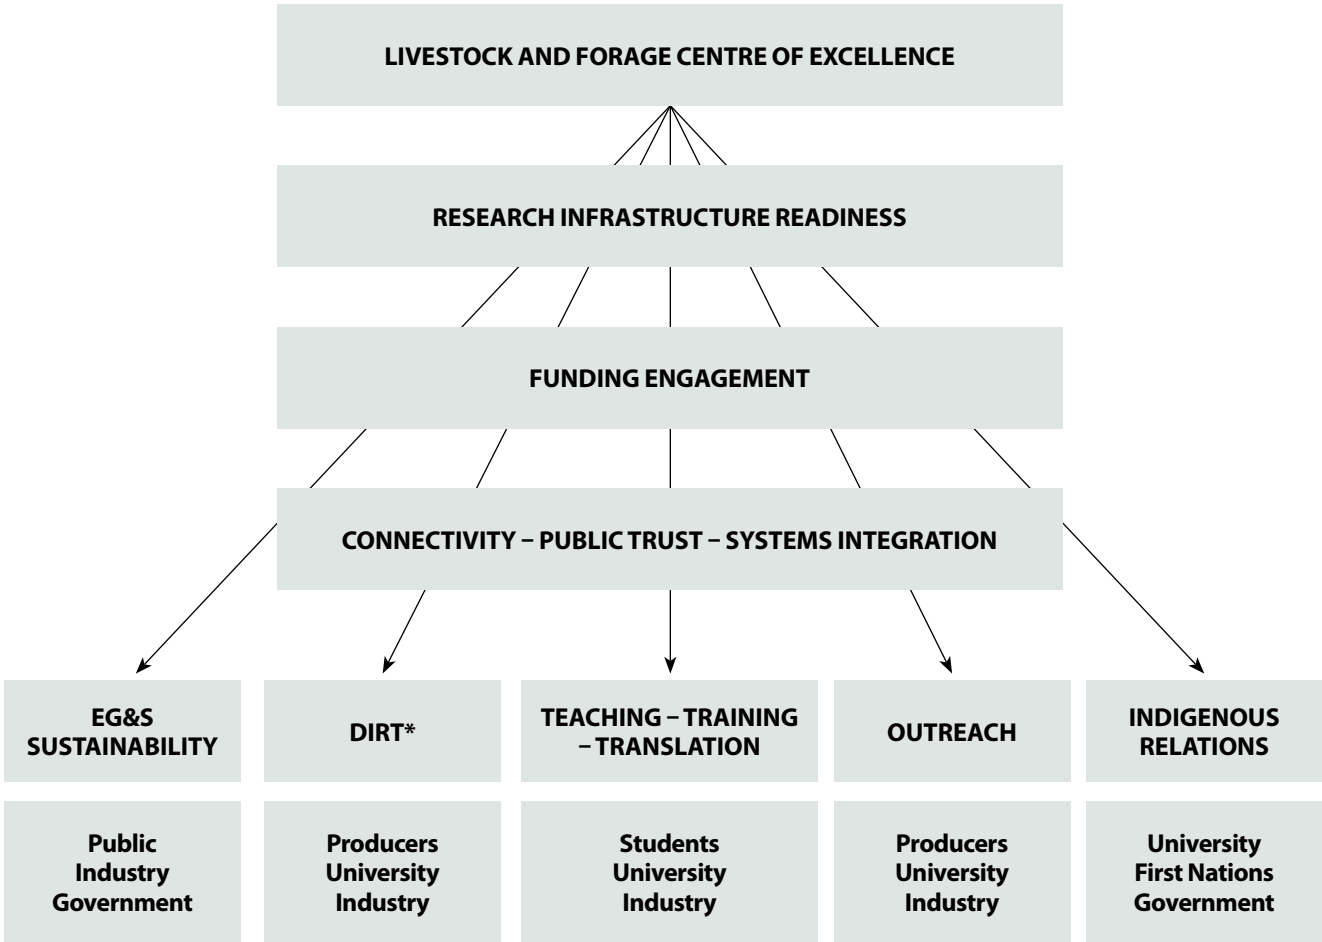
LIVESTOCK AND FORAGE CENTRE OF EXCELLENCE

RESEARCH INFRASTRUCTURE READINESS

FUNDING ENGAGEMENT

CONNECTIVITY – PUBLIC TRUST – SYSTEMS INTEGRATION

EG&S SUSTAINABILITY

DIRT*

TEACHING – TRAINING – TRANSLATION

OUTREACH

INDIGENOUS RELATIONS

Public
Industry
Government

Producers
University
Industry

Students
University
Industry

Producers
University
Industry

University
First Nations
Government